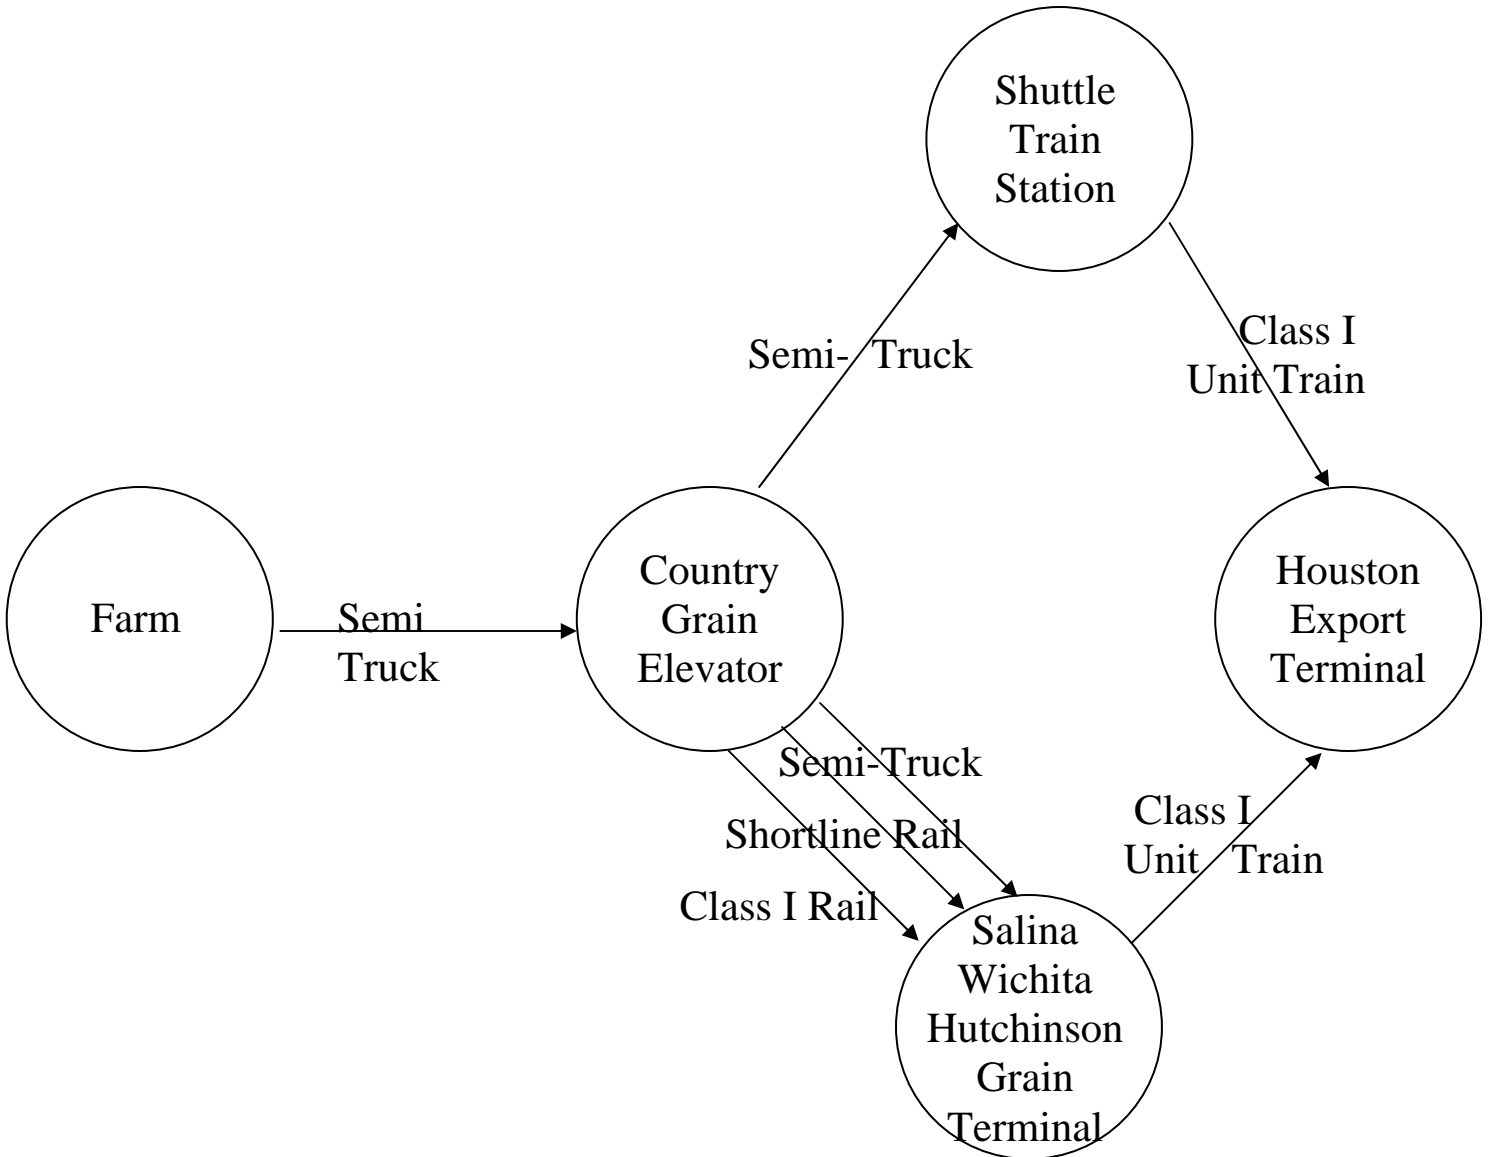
Shuttle Train Station

Semi- Truck

Class I Unit Train

Farm

Semi Truck

Country Grain Elevator

Houston Export Terminal

Semi-Truck

Shortline Rail

Class I Rail

Class I Unit Train

Salina Wichita Hutchinson Grain Terminal